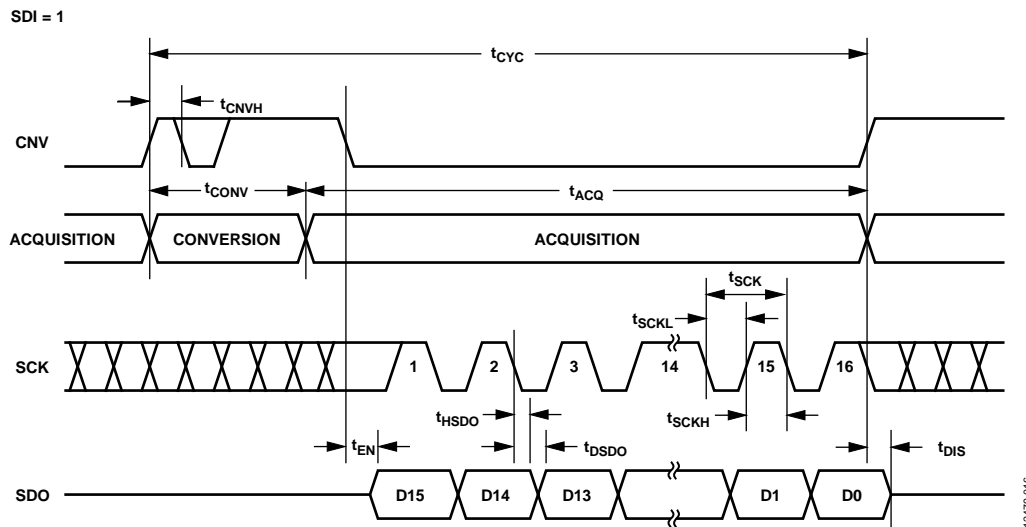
SDI = 1

$t_{CYC}$

$t_{CNVH}$

CNV

$t_{CONV}$

$t_{ACQ}$

ACQUISITION CONVERSION ACQUISITION

$t_{SCK}$

$t_{SCKL}$

SCK 1 2 3 14 15 16

$t_{HSDO}$

$t_{SCKH}$

$t_{EN}$

$t_{DSDO}$

$t_{DIS}$

SDO D15 D14 D13 D1 D0

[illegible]